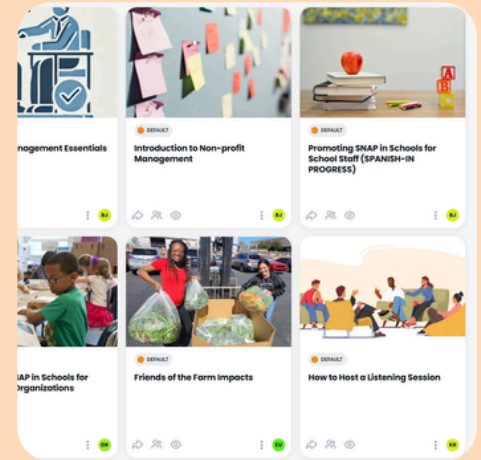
nagement Essentials

BJ

DEFAULT

Introduction to Non-profit Management

BJ

DEFAULT

Promoting SNAP in Schools for School Staff (SPANISH-IN PROGRESS)

BJ

NAP in Schools for Organizations

DR

DEFAULT

Friends of the Farm Impacts

EU

DEFAULT

How to Host a Listening Session

KR